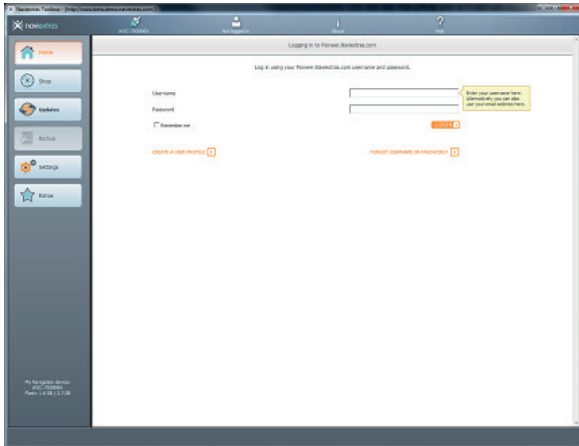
Naviextras Toolbox - [http://www.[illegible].com]

naviextras

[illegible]

Not logged in

About

Help

Home

Shop

Updates

Backup

Settings

Extras

Logging in to Pioneer.Naviextras.com

Log in using your Pioneer.Naviextras.com username and password.

Username

Password

Remember me

Enter your username here. Alternatively you can also use your email address here.

LOGIN

CREATE A USER PROFILE

FORGOT USERNAME OR PASSWORD?

My Navigation device:
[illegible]
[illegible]